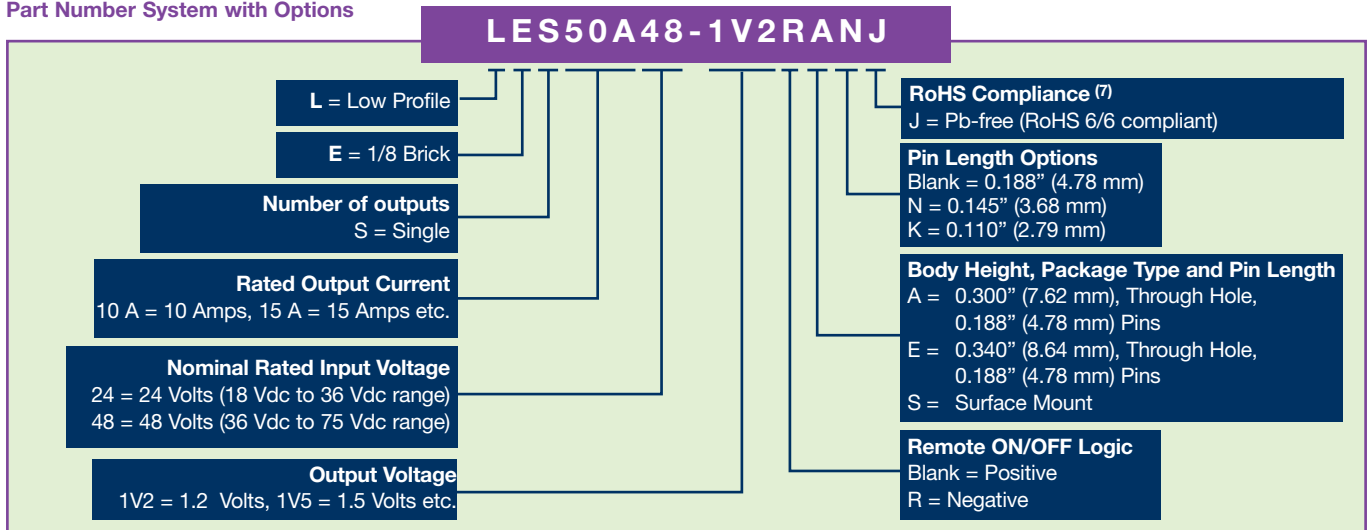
Part Number System with Options

LES50A48-1V2RANJ

**L** = Low Profile

**E** = 1/8 Brick

**Number of outputs**
S = Single

**Rated Output Current**
10 A = 10 Amps, 15 A = 15 Amps etc.

**Nominal Rated Input Voltage**
24 = 24 Volts (18 Vdc to 36 Vdc range)
48 = 48 Volts (36 Vdc to 75 Vdc range)

**Output Voltage**
1V2 = 1.2 Volts, 1V5 = 1.5 Volts etc.

**RoHS Compliance $^{(7)}$**
J = Pb-free (RoHS 6/6 compliant)

**Pin Length Options**
Blank = 0.188" (4.78 mm)
N = 0.145" (3.68 mm)
K = 0.110" (2.79 mm)

**Body Height, Package Type and Pin Length**
A = 0.300" (7.62 mm), Through Hole, 0.188" (4.78 mm) Pins
E = 0.340" (8.64 mm), Through Hole, 0.188" (4.78 mm) Pins
S = Surface Mount

**Remote ON/OFF Logic**
Blank = Positive
R = Negative